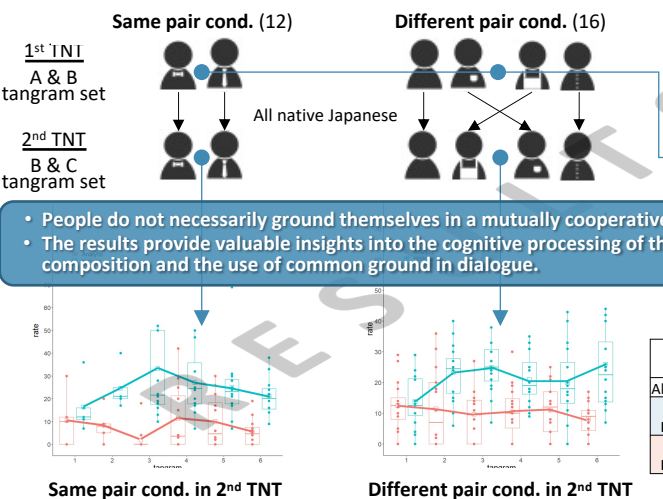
Same pair cond. (12)

Different pair cond. (16)

1st TNT
A & B
tangram set

2nd TNT
B & C
tangram set

All native Japanese

• People do not necessarily ground themselves in a mutually cooperative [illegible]
• The results provide valuable insights into the cognitive processing of th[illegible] composition and the use of common ground in dialogue.

rate

50
40
30
20
10
0

1 2 3 4 5 6
tangram

rate

50
40
30
20
10
0

1 2 3 4 5 6
tangram

Al

Same pair cond. in 2nd TNT

Different pair cond. in 2nd TNT